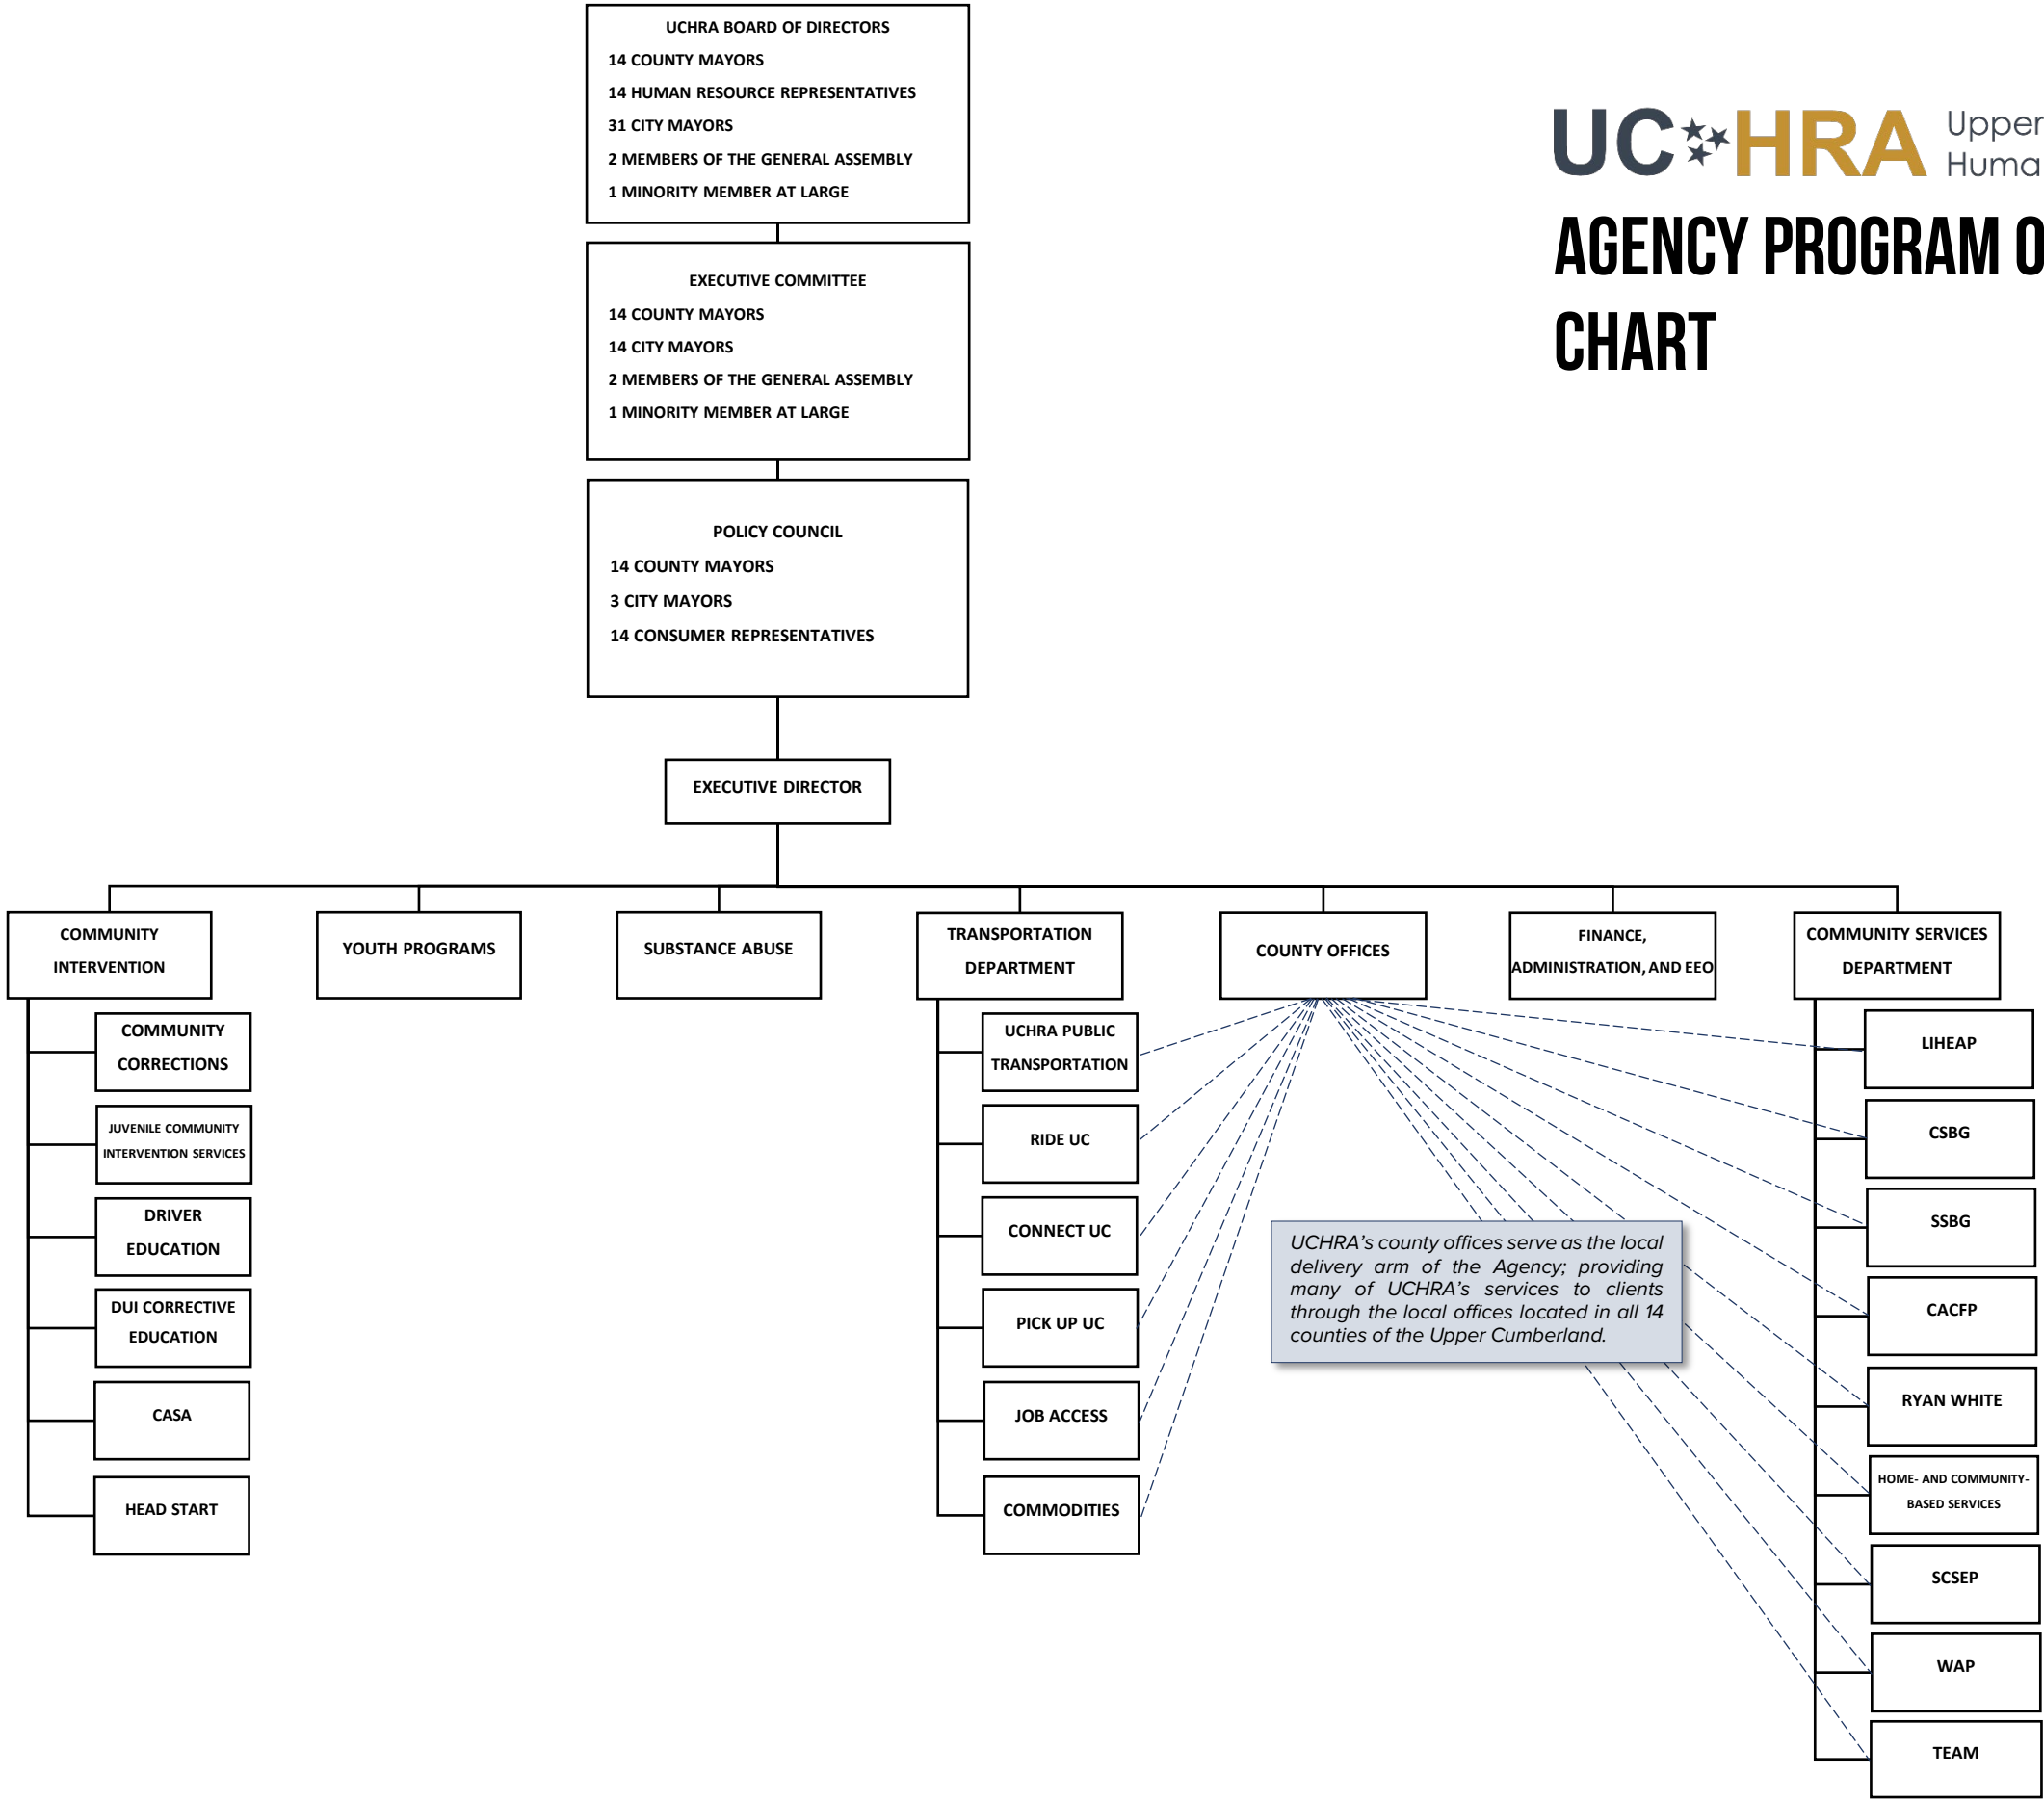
UC HRA Upper Huma

AGENCY PROGRAM O CHART

UCHRA BOARD OF DIRECTORS
14 COUNTY MAYORS
14 HUMAN RESOURCE REPRESENTATIVES
31 CITY MAYORS
2 MEMBERS OF THE GENERAL ASSEMBLY
1 MINORITY MEMBER AT LARGE

EXECUTIVE COMMITTEE
14 COUNTY MAYORS
14 CITY MAYORS
2 MEMBERS OF THE GENERAL ASSEMBLY
1 MINORITY MEMBER AT LARGE

POLICY COUNCIL
14 COUNTY MAYORS
3 CITY MAYORS
14 CONSUMER REPRESENTATIVES

EXECUTIVE DIRECTOR

COMMUNITY INTERVENTION

COMMUNITY CORRECTIONS

JUVENILE COMMUNITY INTERVENTION SERVICES

DRIVER EDUCATION

DUI CORRECTIVE EDUCATION

CASA

HEAD START

YOUTH PROGRAMS

SUBSTANCE ABUSE

TRANSPORTATION DEPARTMENT

UCHRA PUBLIC TRANSPORTATION

RIDE UC

CONNECT UC

PICK UP UC

JOB ACCESS

COMMODITIES

COUNTY OFFICES

UCHRA's county offices serve as the local delivery arm of the Agency; providing many of UCHRA's services to clients through the local offices located in all 14 counties of the Upper Cumberland.

FINANCE, ADMINISTRATION, AND EEO

COMMUNITY SERVICES DEPARTMENT

LIHEAP

CSBG

SSBG

CACFP

RYAN WHITE

HOME- AND COMMUNITY-BASED SERVICES

SCSEP

WAP

TEAM